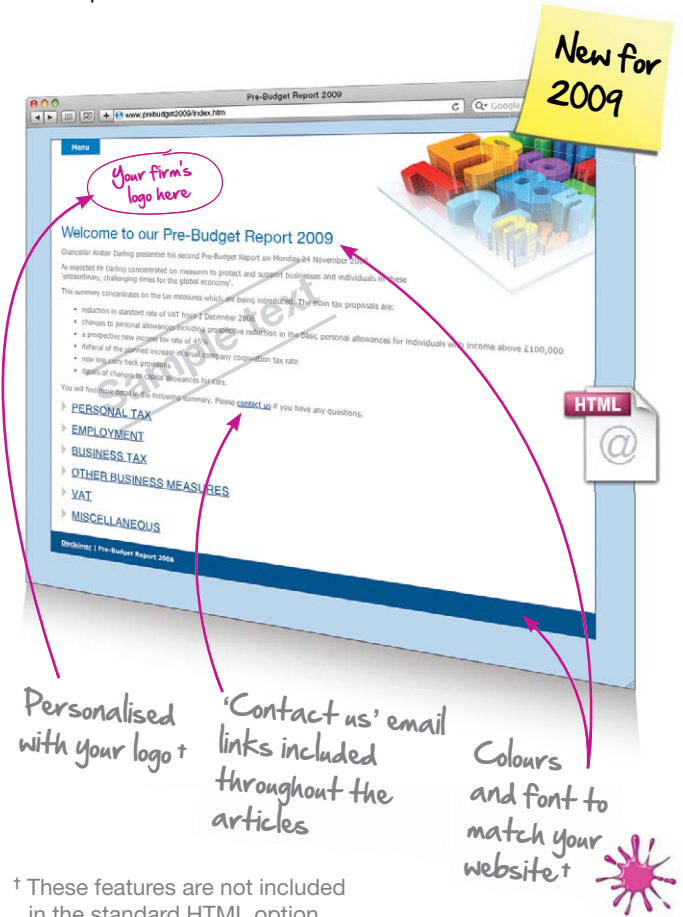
New for 2009

Pre-Budget Report 2009

www.prebudget2009/index.htm

Google

Menu

Your firm's logo here

Welcome to our Pre-Budget Report 2009

Chancellor Alistair Darling presented his second Pre-Budget Report on Monday 24 November 2008.

As expected Mr Darling concentrated on measures to protect and support businesses and individuals in these 'extraordinary, challenging times for the global economy'.

This summary concentrates on the tax measures which are being introduced. The main tax proposals are:

• reduction in standard rate of VAT from 1 December 2008
• changes to personal allowances including prospective reduction in the basic personal allowances for individuals with income above £100,000
• a prospective new income tax rate of 45%
• deferral of the planned increase in small company corporation tax rate
• new loss carry back provisions
• details of changes to capital allowances for cars.

You will find more detail in the following summary. Please contact us if you have any questions.

Sample text

PERSONAL TAX
EMPLOYMENT
BUSINESS TAX
OTHER BUSINESS MEASURES
VAT
MISCELLANEOUS

Disclaimer | Pre-Budget Report 2008

HTML

@

Personalised with your logo †

'Contact us' email links included throughout the articles

Colours and font to match your website †

† These features are not included in the standard HTML option